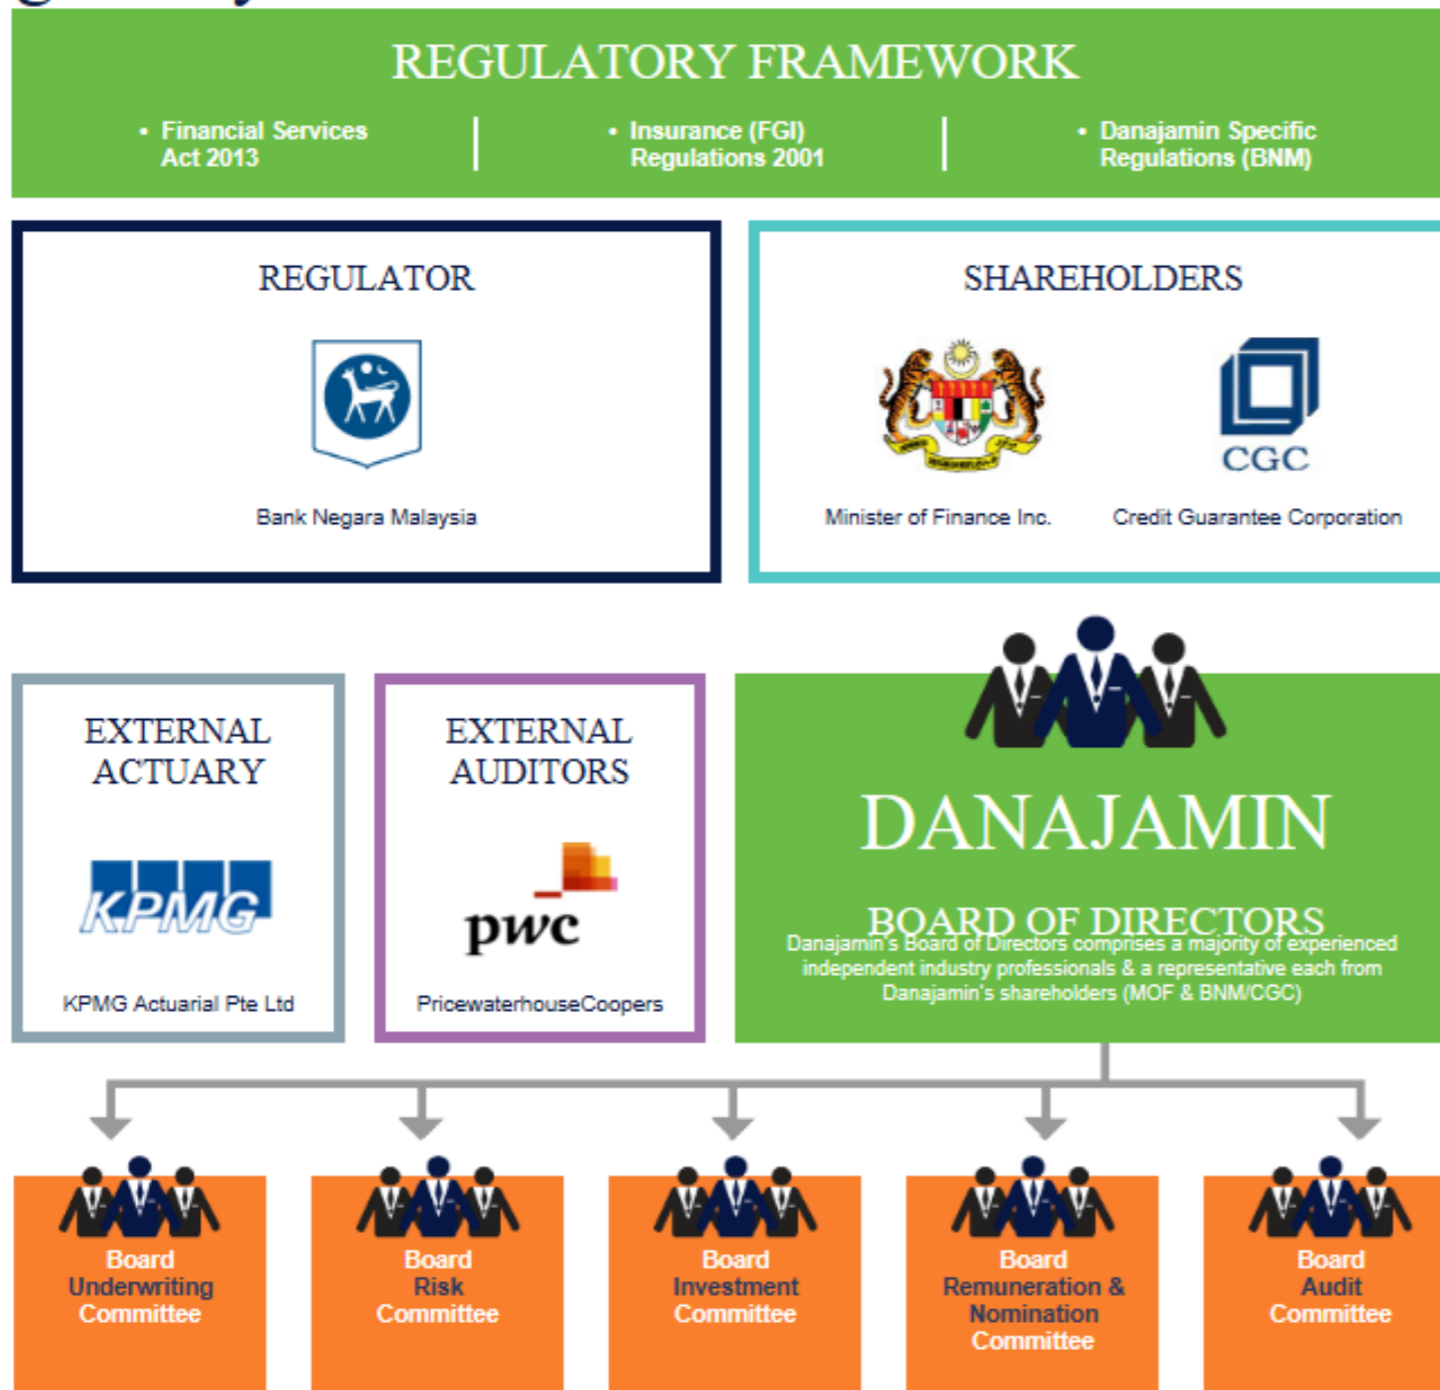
REGULATORY FRAMEWORK

• Financial Services Act 2013

• Insurance (FGI) Regulations 2001

• Danajamin Specific Regulations (BNM)

REGULATOR

Bank Negara Malaysia

SHAREHOLDERS

CGC

Minister of Finance Inc.

Credit Guarantee Corporation

EXTERNAL ACTUARY

KPMG

KPMG Actuarial Pte Ltd

EXTERNAL AUDITORS

pwc

PricewaterhouseCoopers

DANAJAMIN

BOARD OF DIRECTORS

Danajamin's Board of Directors comprises a majority of experienced independent industry professionals & a representative each from Danajamin's shareholders (MOF & BNM/CGC)

Board Underwriting Committee

Board Risk Committee

Board Investment Committee

Board Remuneration & Nomination Committee

Board Audit Committee